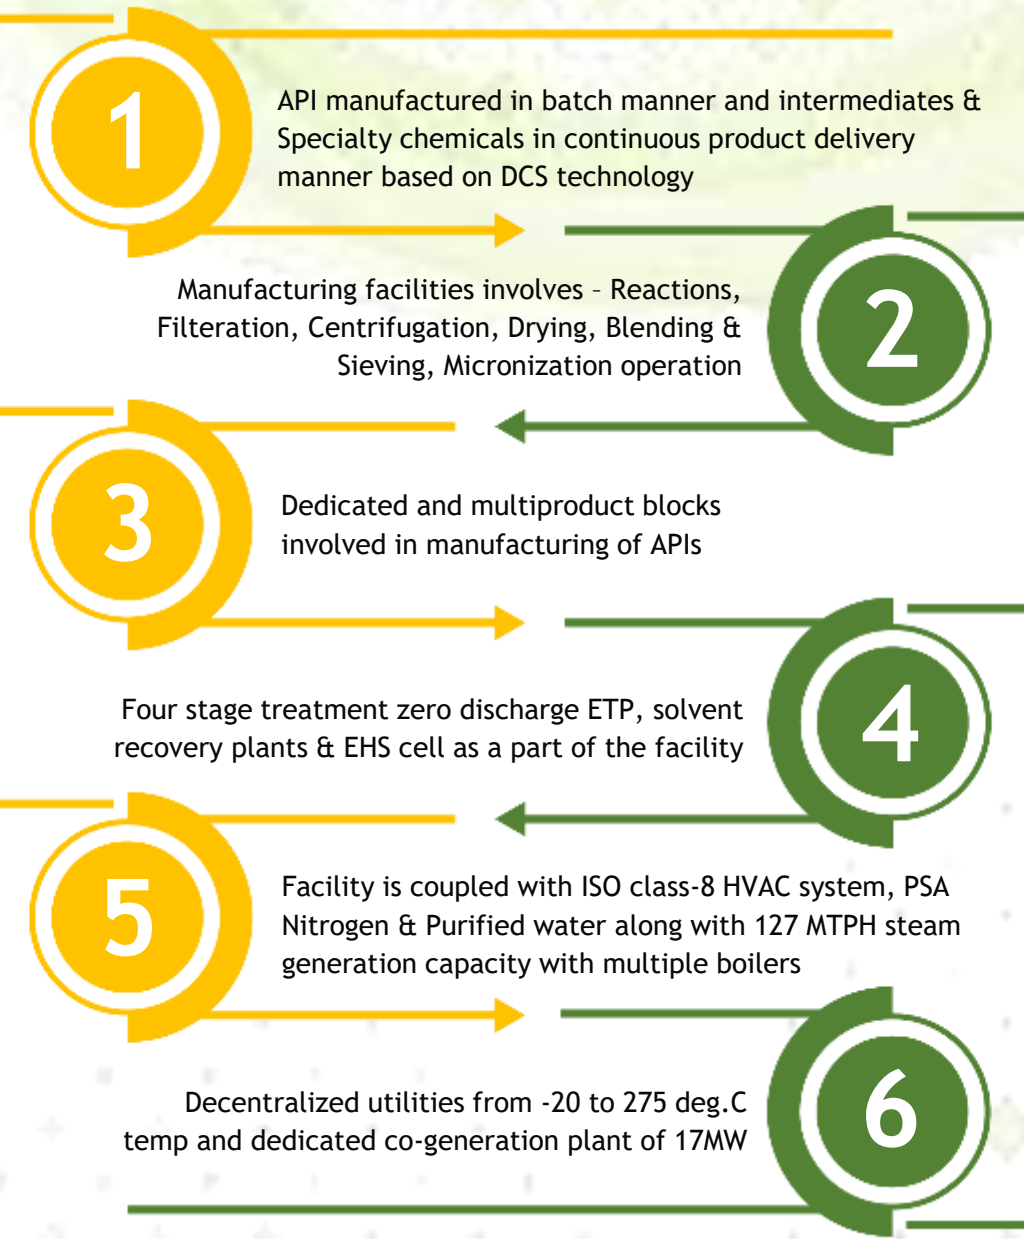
1

API manufactured in batch manner and intermediates & Specialty chemicals in continuous product delivery manner based on DCS technology

2

Manufacturing facilities involves – Reactions, Filteration, Centrifugation, Drying, Blending & Sieving, Micronization operation

3

Dedicated and multiproduct blocks involved in manufacturing of APIs

4

Four stage treatment zero discharge ETP, solvent recovery plants & EHS cell as a part of the facility

5

Facility is coupled with ISO class-8 HVAC system, PSA Nitrogen & Purified water along with 127 MTPH steam generation capacity with multiple boilers

6

Decentralized utilities from -20 to 275 deg.C temp and dedicated co-generation plant of 17MW